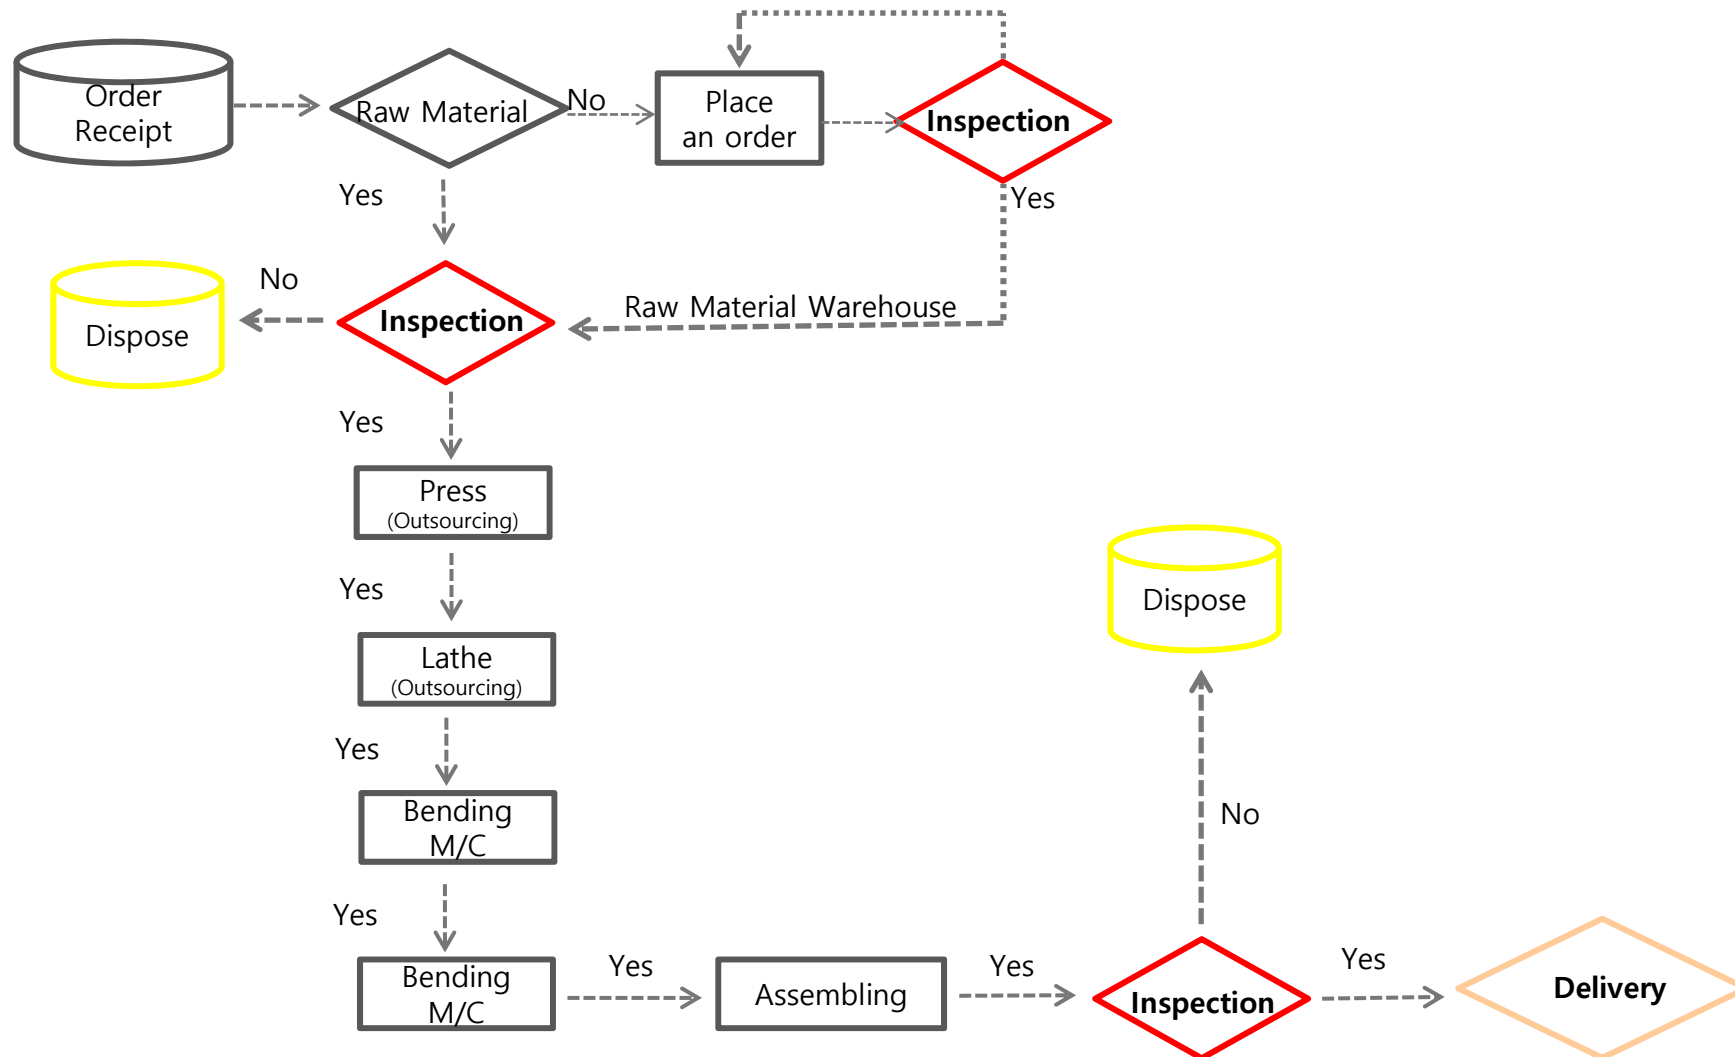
Order Receipt

Raw Material

No

Place an order

Inspection

Yes

Yes

No

Dispose

Inspection

Raw Material Warehouse

Yes

Press
(Outsourcing)

Yes

Lathe
(Outsourcing)

Yes

Bending M/C

Yes

Bending M/C

Yes

Assembling

Yes

Inspection

Yes

Delivery

No

Dispose